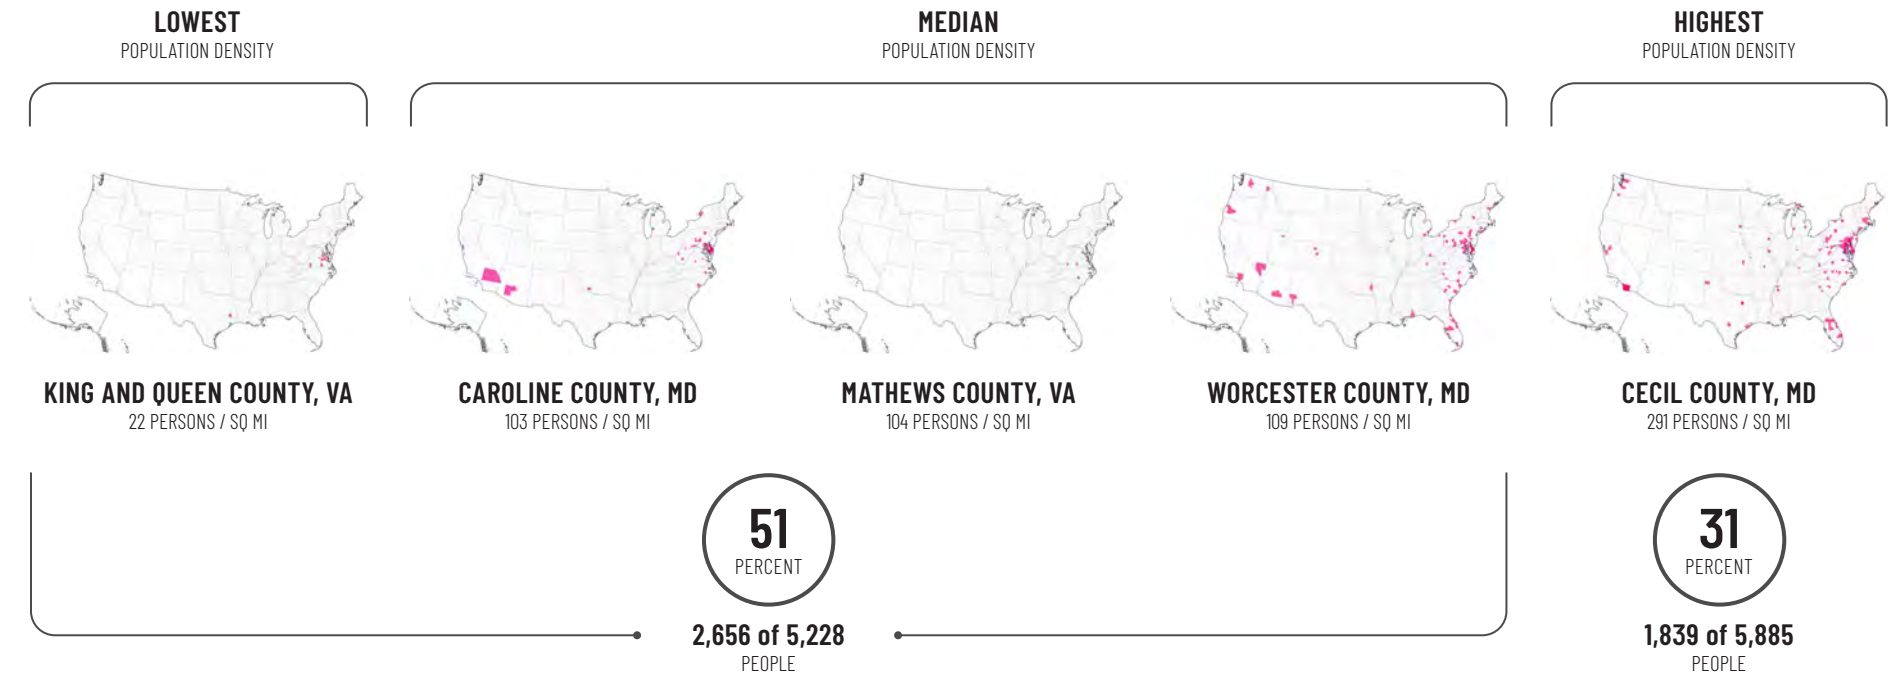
LOWEST
POPULATION DENSITY

MEDIAN
POPULATION DENSITY

HIGHEST
POPULATION DENSITY

KING AND QUEEN COUNTY, VA
22 PERSONS / SQ MI

CAROLINE COUNTY, MD
103 PERSONS / SQ MI

MATHEWS COUNTY, VA
104 PERSONS / SQ MI

WORCESTER COUNTY, MD
109 PERSONS / SQ MI

CECIL COUNTY, MD
291 PERSONS / SQ MI

51
PERCENT

2,656 of 5,228
PEOPLE

31
PERCENT

1,839 of 5,885
PEOPLE